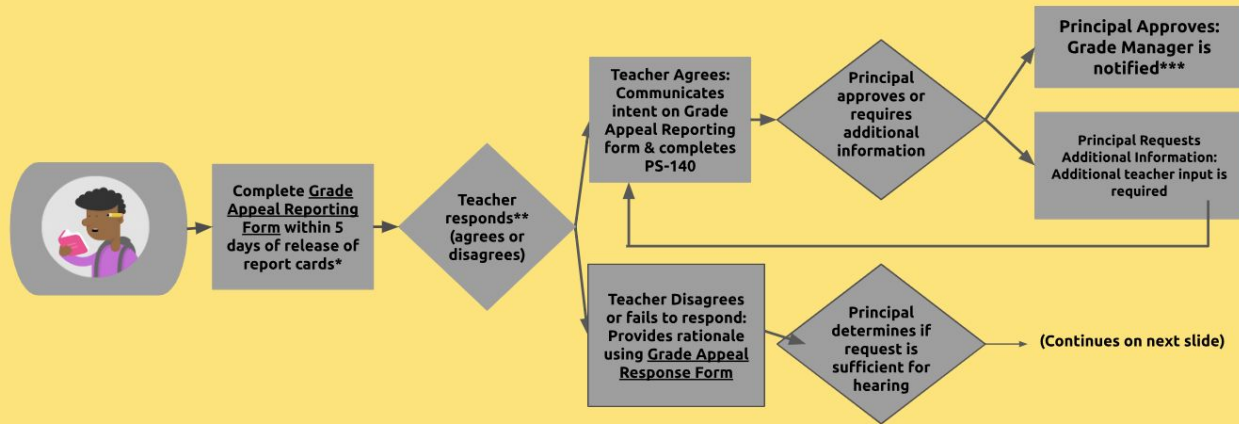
Complete Grade Appeal Reporting Form within 5 days of release of report cards*

Teacher responds** (agrees or disagrees)

Teacher Agrees: Communicates intent on Grade Appeal Reporting form & completes PS-140

Principal approves or requires additional information

Principal Approves: Grade Manager is notified***

Principal Requests Additional Information: Additional teacher input is required

Teacher Disagrees or fails to respond: Provides rationale using Grade Appeal Response Form

Principal determines if request is sufficient for hearing

(Continues on next slide)